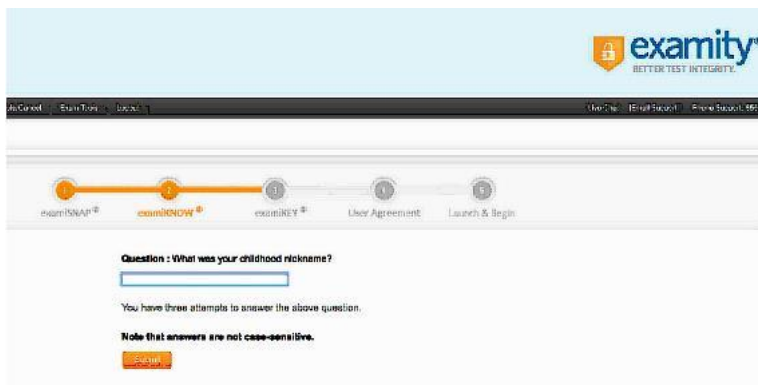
examity®
BETTER TEST INTEGRITY.

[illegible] | Exam Tools | Logout

Live Chat | Email Support | Phone Support: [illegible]

1 examiSNAP® 2 examiKNOW® 3 examiKEY® 4 User Agreement 5 Launch & Begin

Question : What was your childhood nickname?

You have three attempts to answer the above question.

Note that answers are not case-sensitive.

Submit